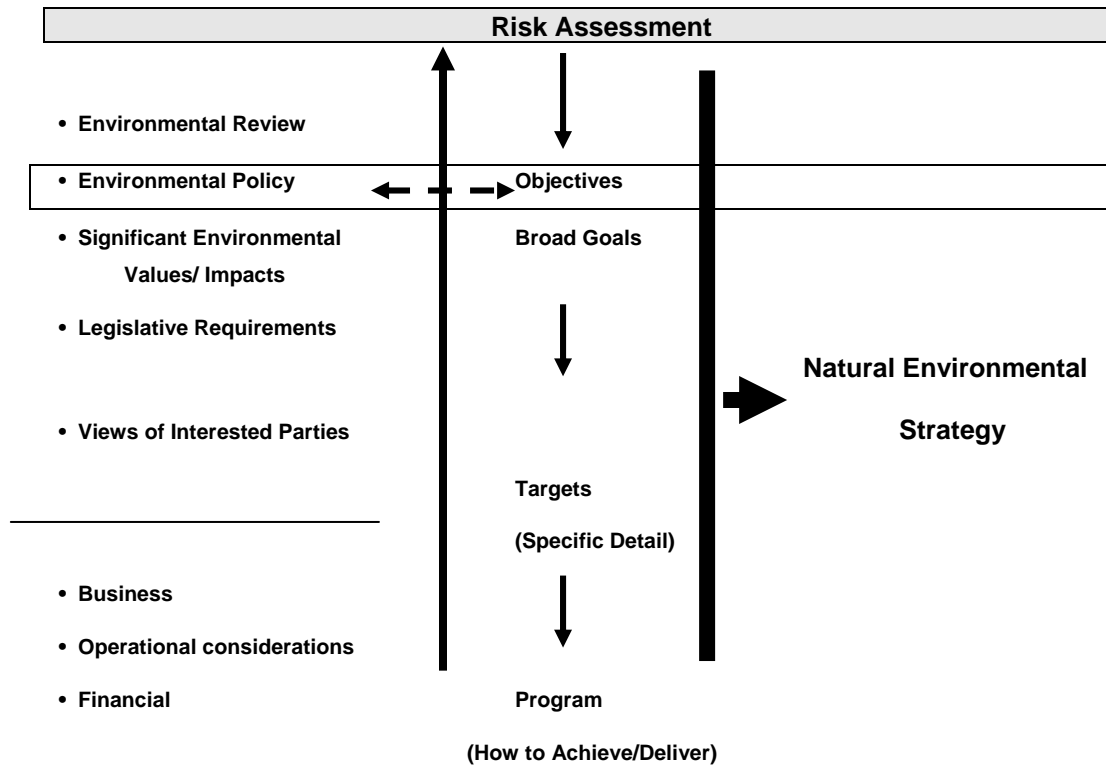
Risk Assessment

• Environmental Review

• Environmental Policy

Objectives

• Significant Environmental Values/ Impacts

Broad Goals

• Legislative Requirements

Natural Environmental Strategy

• Views of Interested Parties

Targets

(Specific Detail)

• Business

• Operational considerations

• Financial

Program

(How to Achieve/Deliver)